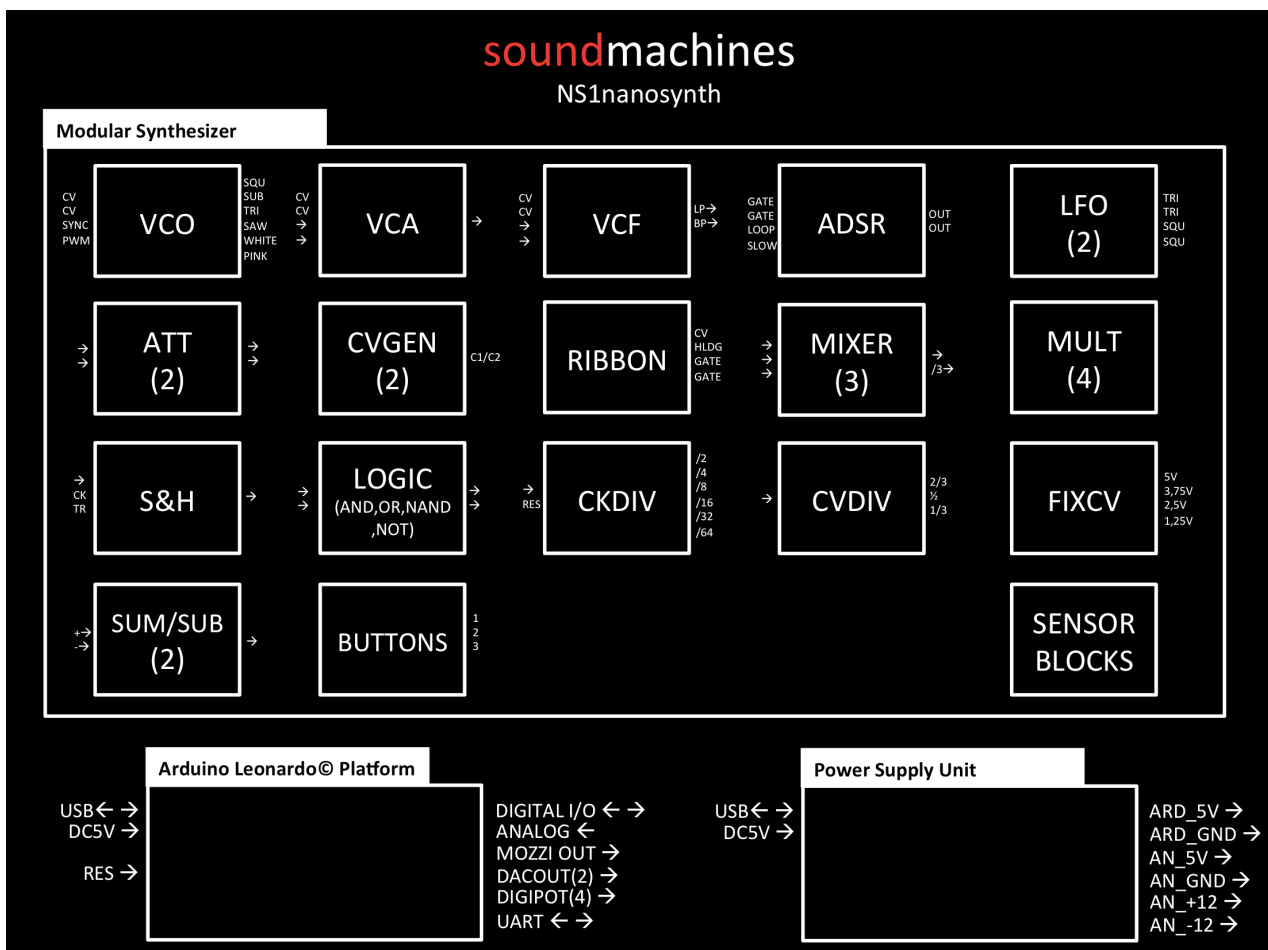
soundmachines
NS1nanosynth

Modular Synthesizer

CV
CV
SYNC
PWM
VCO
SQU
SUB
TRI
SAW
WHITE
PINK

CV
CV
→
→
VCA
→

CV
CV
→
→
VCF
LP→
BP→

GATE
GATE
LOOP
SLOW
ADSR
OUT
OUT

LFO
(2)
TRI
TRI
SQU
SQU

→
→
ATT
(2)
→
→

CVGEN
(2)
C1/C2

RIBBON
CV
HLDG
GATE
GATE

→
→
→
MIXER
(3)
→
/3→

MULT
(4)

→
CK
TR
S&H
→

→
→
LOGIC
(AND,OR,NAND
,NOT)
→
→

→
RES
CKDIV
/2
/4
/8
/16
/32
/64

→
CVDIV
2/3
½
1/3

FIXCV
5V
3,75V
2,5V
1,25V

+→
-→
SUM/SUB
(2)
→

BUTTONS
1
2
3

SENSOR
BLOCKS

Arduino Leonardo© Platform
USB← →
DC5V →
RES →
DIGITAL I/O ← →
ANALOG ←
MOZZI OUT →
DACOUT(2) →
DIGIPOT(4) →
UART ← →

Power Supply Unit
USB← →
DC5V →
ARD_5V →
ARD_GND →
AN_5V →
AN_GND →
AN_+12 →
AN_-12 →